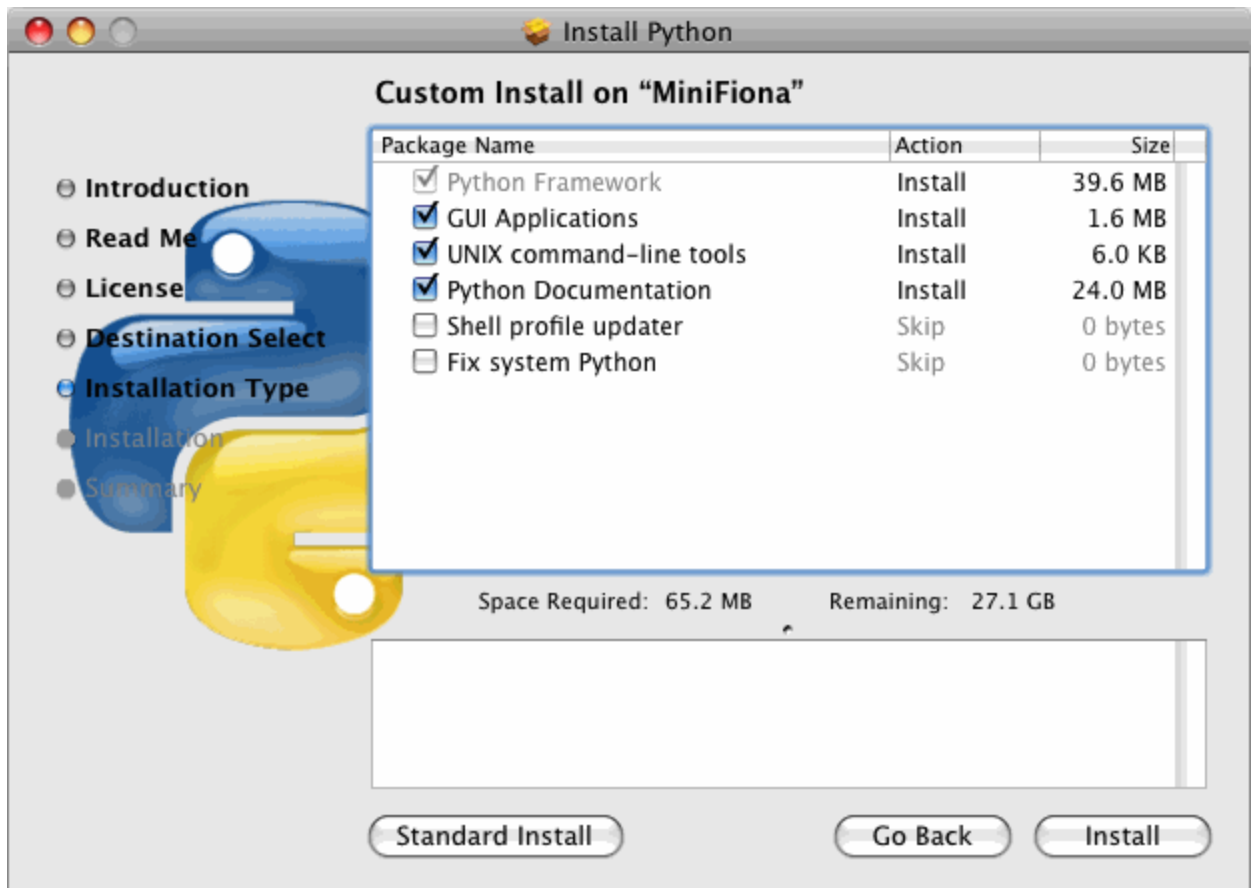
Install Python

Custom Install on "MiniFiona"

Introduction
Read Me
License
Destination Select
Installation Type
Installation
Summary

| Package Name | Action | Size |
|---|---|---|
| Python Framework | Install | 39.6 MB |
| GUI Applications | Install | 1.6 MB |
| UNIX command-line tools | Install | 6.0 KB |
| Python Documentation | Install | 24.0 MB |
| Shell profile updater | Skip | 0 bytes |
| Fix system Python | Skip | 0 bytes |

Space Required: 65.2 MB Remaining: 27.1 GB

Standard Install
Go Back
Install